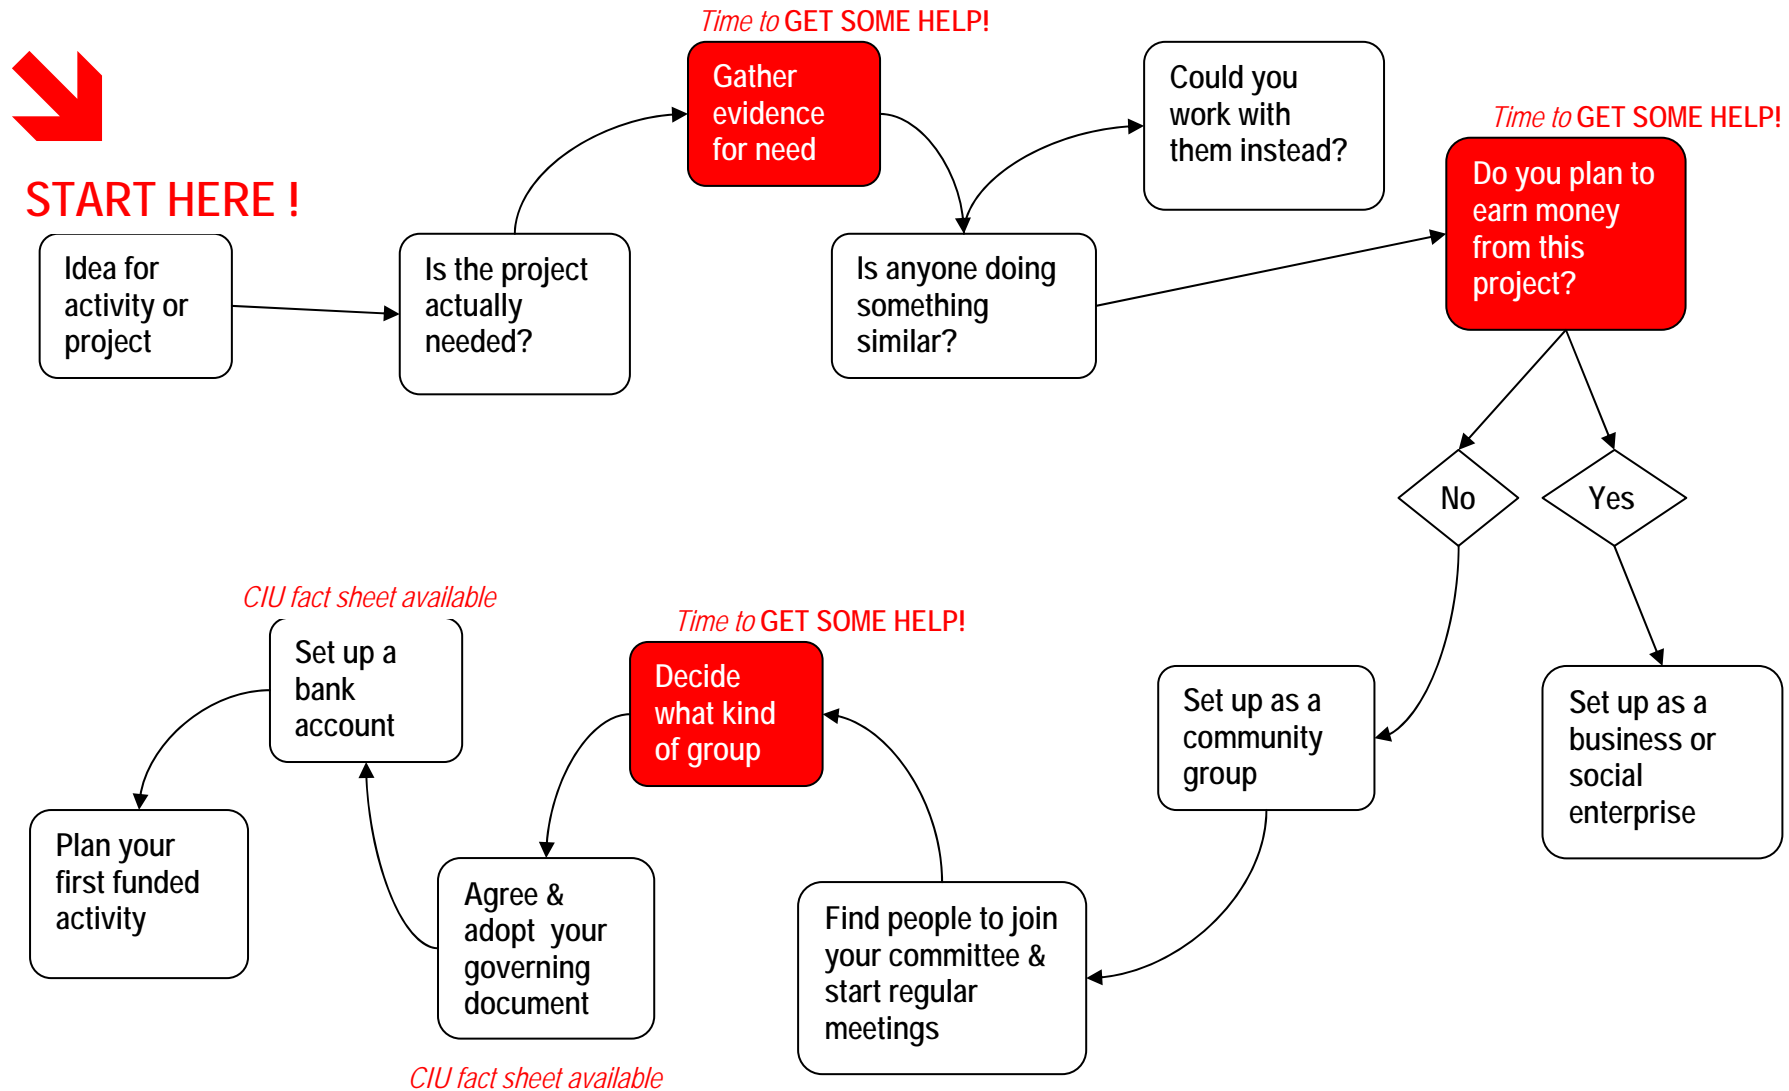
START HERE !

Idea for activity or project

Is the project actually needed?

Time to GET SOME HELP!

Gather evidence for need

Is anyone doing something similar?

Could you work with them instead?

Time to GET SOME HELP!

Do you plan to earn money from this project?

No

Yes

Set up as a community group

Set up as a business or social enterprise

Find people to join your committee & start regular meetings

Time to GET SOME HELP!

Decide what kind of group

Agree & adopt your governing document

CIU fact sheet available

CIU fact sheet available

Set up a bank account

Plan your first funded activity